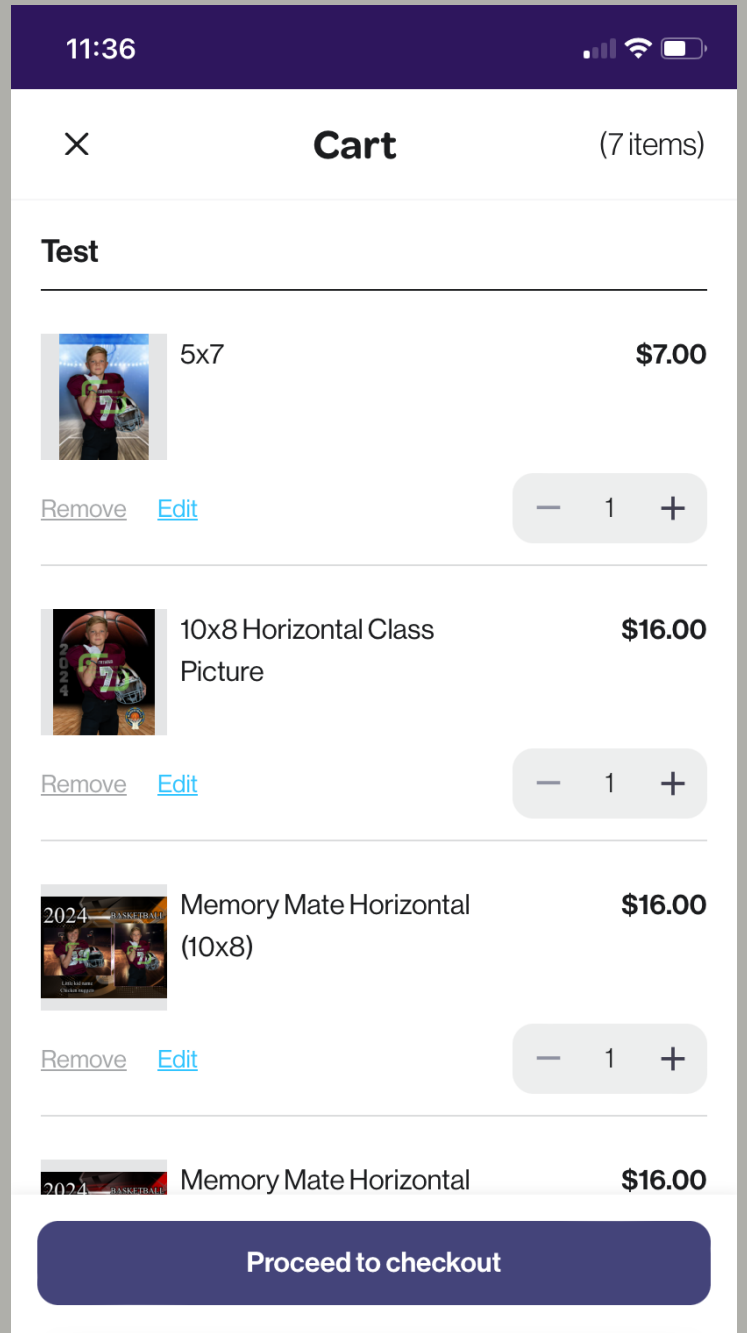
11:36

×

Cart

(7 items)

Test

5x7

$7.00

Remove Edit

− 1 +

10x8 Horizontal Class Picture

$16.00

Remove Edit

− 1 +

2024 BASKETBALL

Memory Mate Horizontal (10x8)

$16.00

Remove Edit

− 1 +

2024 BASKETBALL

Memory Mate Horizontal

$16.00

Proceed to checkout